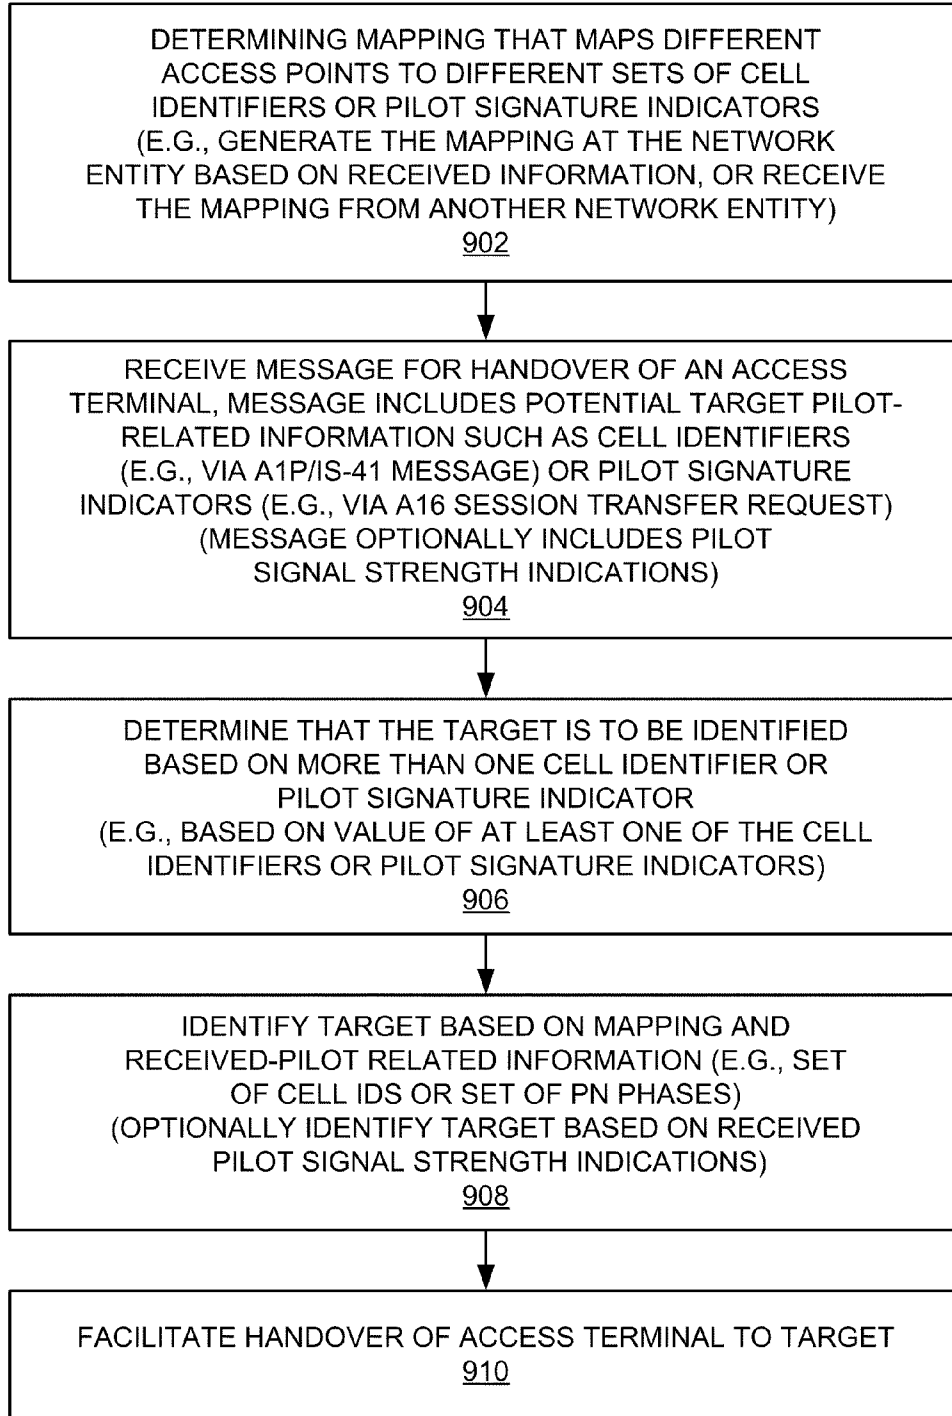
DETERMINING MAPPING THAT MAPS DIFFERENT ACCESS POINTS TO DIFFERENT SETS OF CELL IDENTIFIERS OR PILOT SIGNATURE INDICATORS (E.G., GENERATE THE MAPPING AT THE NETWORK ENTITY BASED ON RECEIVED INFORMATION, OR RECEIVE THE MAPPING FROM ANOTHER NETWORK ENTITY)
902

RECEIVE MESSAGE FOR HANDOVER OF AN ACCESS TERMINAL, MESSAGE INCLUDES POTENTIAL TARGET PILOT-RELATED INFORMATION SUCH AS CELL IDENTIFIERS (E.G., VIA A1P/IS-41 MESSAGE) OR PILOT SIGNATURE INDICATORS (E.G., VIA A16 SESSION TRANSFER REQUEST) (MESSAGE OPTIONALLY INCLUDES PILOT SIGNAL STRENGTH INDICATIONS)
904

DETERMINE THAT THE TARGET IS TO BE IDENTIFIED BASED ON MORE THAN ONE CELL IDENTIFIER OR PILOT SIGNATURE INDICATOR
(E.G., BASED ON VALUE OF AT LEAST ONE OF THE CELL IDENTIFIERS OR PILOT SIGNATURE INDICATORS)
906

IDENTIFY TARGET BASED ON MAPPING AND RECEIVED-PILOT RELATED INFORMATION (E.G., SET OF CELL IDS OR SET OF PN PHASES)
(OPTIONALLY IDENTIFY TARGET BASED ON RECEIVED PILOT SIGNAL STRENGTH INDICATIONS)
908

FACILITATE HANDOVER OF ACCESS TERMINAL TO TARGET
910